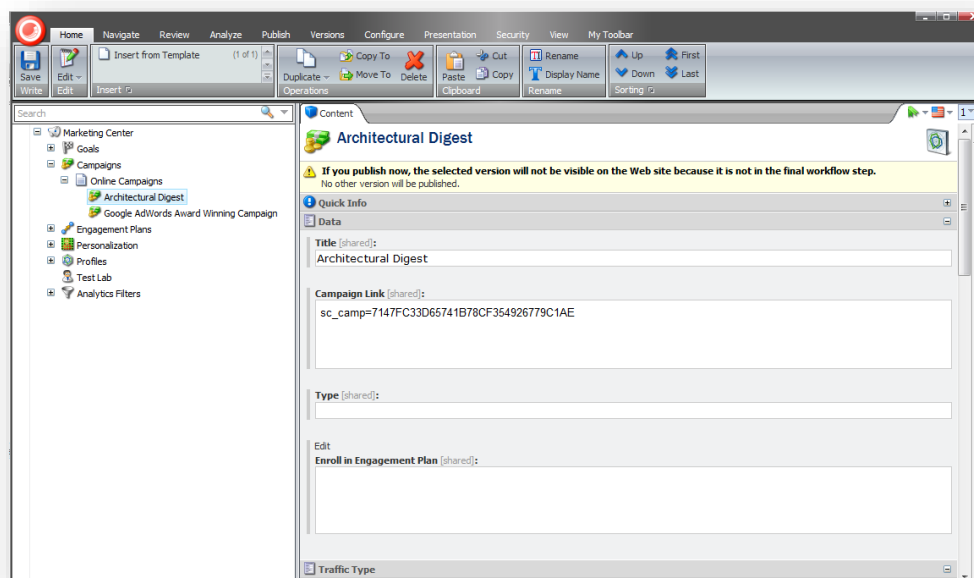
Home Navigate Review Analyze Publish Versions Configure Presentation Security View My Toolbar

Save Write | Edit Edit | Insert from Template (1 of 1) Insert | Duplicate Copy To Move To Delete Operations | Paste Cut Copy Clipboard | Rename Display Name Rename | Up Down First Last Sorting

Search

Marketing Center
Goals
Campaigns
Online Campaigns
Architectural Digest
Google AdWords Award Winning Campaign
Engagement Plans
Personalization
Profiles
Test Lab
Analytics Filters

Content

Architectural Digest

If you publish now, the selected version will not be visible on the Web site because it is not in the final workflow step.
No other version will be published.

Quick Info

Data

Title [shared]:
Architectural Digest

Campaign Link [shared]:
sc_camp=7147FC33D65741B78CF354926779C1AE

Type [shared]:

Edit
Enroll in Engagement Plan [shared]:

Traffic Type